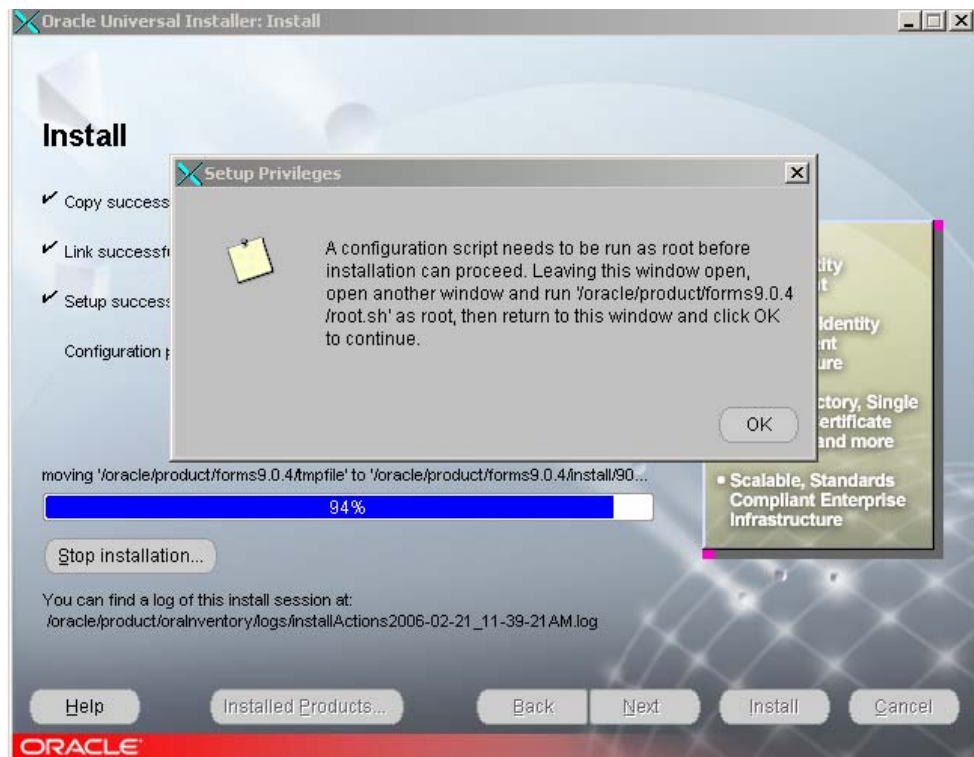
Oracle Universal Installer: Install

Install

✔ Copy success

✔ Link successf

✔ Setup success

Configuration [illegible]

Setup Privileges

A configuration script needs to be run as root before installation can proceed. Leaving this window open, open another window and run '/oracle/product/forms9.0.4/root.sh' as root, then return to this window and click OK to continue.

OK

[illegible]tity
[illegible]t
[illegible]Identity
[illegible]nt
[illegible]ure
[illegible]ctory, Single
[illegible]ertificate
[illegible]and more

• Scalable, Standards Compliant Enterprise Infrastructure

moving '/oracle/product/forms9.0.4/tmpfile' to '/oracle/product/forms9.0.4/install/90...

94%

Stop installation...

You can find a log of this install session at:
/oracle/product/oraInventory/logs/installActions2006-02-21_11-39-21AM.log

Help
Installed Products...
Back
Next
Install
Cancel

ORACLE